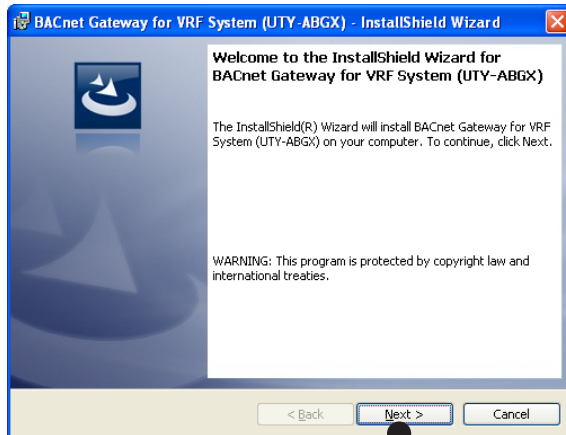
BACnet Gateway for VRF System (UTY-ABGX) - InstallShield Wizard

Welcome to the InstallShield Wizard for BACnet Gateway for VRF System (UTY-ABGX)

The InstallShield(R) Wizard will install BACnet Gateway for VRF System (UTY-ABGX) on your computer. To continue, click Next.

WARNING: This program is protected by copyright law and international treaties.

< Back
Next >
Cancel